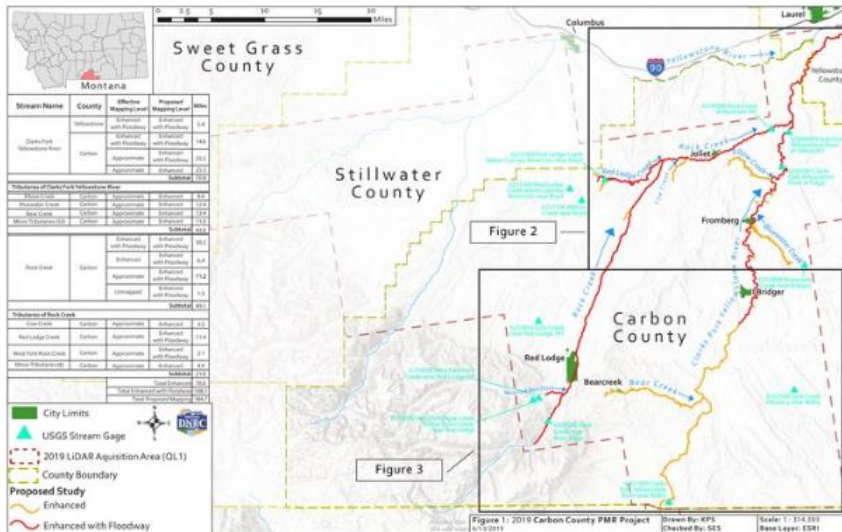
0 2.5 5 10 15 20 Miles

Montana

Sweet Grass County

Stillwater County

Carbon County

Columbus

Laurel

Yellowstone County

Yellowstone River

90

Rock Creek

Joliet

Red Lodge Creek

Fromberg

Bridger

Clarks Fork Yellowstone River

Red Lodge

Bearcreek

Bear Creek

Rock Creek

Figure 2

Figure 3

| Stream Name | County | Effective Mapping Level | Proposed Mapping Level | Miles |
|---|---|---|---|---|
| Clarks Fork Yellowstone River | Yellowstone | Enhanced with Floodway | Enhanced with Floodway | 5.4 |
| | Carbon | Enhanced with Floodway | Enhanced with Floodway | 14.0 |
| | | Approximate | Enhanced with Floodway | 25.5 |
| | | Approximate | Enhanced | 25.1 |
| | | | Subtotal | 70.0 |
| Tributaries of Clarks Fork Yellowstone River | | | | |
| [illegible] | Carbon | Approximate | Enhanced | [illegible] |
| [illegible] | Carbon | Approximate | Enhanced | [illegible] |
| Bear Creek | Carbon | Approximate | Enhanced | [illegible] |
| Minor Tributaries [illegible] | Carbon | Approximate | Enhanced | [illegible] |
| | | | Subtotal | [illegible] |
| Rock Creek | Carbon | Enhanced with Floodway | Enhanced with Floodway | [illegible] |
| | | Enhanced | Enhanced with Floodway | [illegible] |
| | | Approximate | Enhanced with Floodway | 15.2 |
| | | Unmapped | Enhanced with Floodway | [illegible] |
| | | | Subtotal | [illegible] |
| Tributaries of Rock Creek | | | | |
| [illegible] Creek | Carbon | Approximate | Enhanced | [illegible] |
| Red Lodge Creek | Carbon | Approximate | Enhanced | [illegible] |
| West Fork Rock Creek | Carbon | Approximate | Enhanced with Floodway | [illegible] |
| Minor Tributaries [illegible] | Carbon | Approximate | Enhanced | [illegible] |
| | | | Subtotal | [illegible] |
| | | | Total Enhanced | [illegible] |
| | | | Total Enhanced with Floodway | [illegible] |
| | | | Total Proposed Mapping | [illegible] |

City Limits
USGS Stream Gage
2019 LiDAR Aquisition Area (QL1)
County Boundary
Proposed Study
Enhanced
Enhanced with Floodway

DNRC

Figure 1: 2019 Carbon County PMR Project
Drawn By: KPS
Checked By: SES
Scale: 1 : 314,393
Base Layer: ESRI